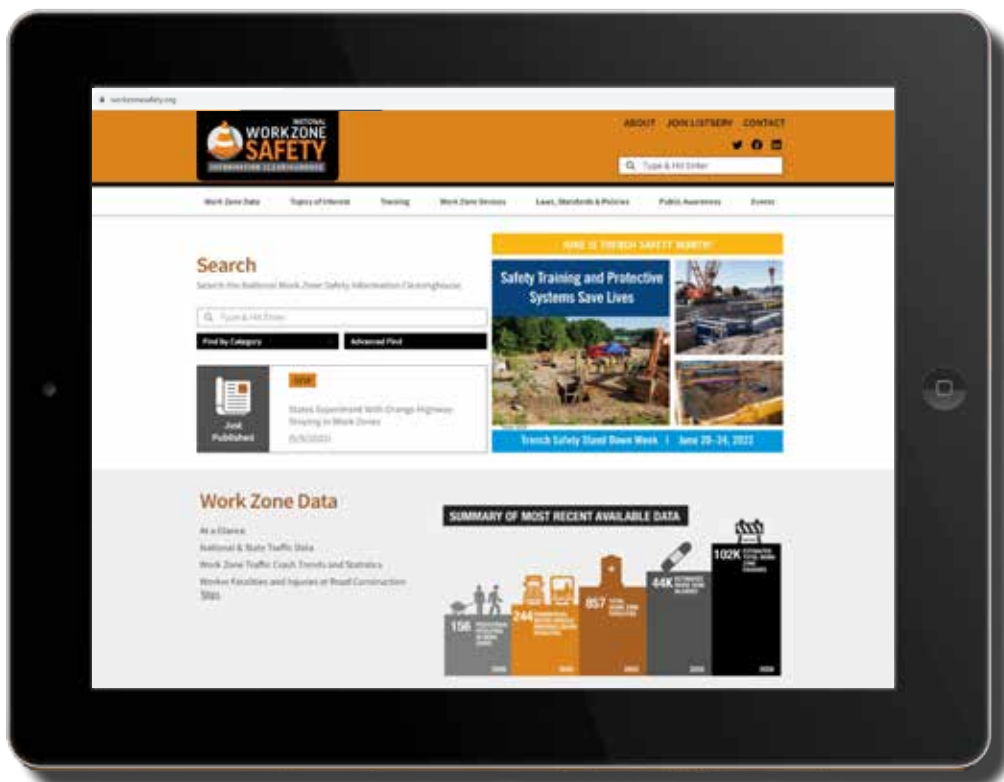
workzonesafety.org

NATIONAL WORKZONE SAFETY INFORMATION CLEARINGHOUSE

ABOUT JOIN LISTSERV CONTACT

Type & Hit Enter

Work Zone Data Topics of Interest Training Work Zone Devices Laws, Standards & Policies Public Awareness Events

JUNE IS TRENCH SAFETY MONTH!

Safety Training and Protective Systems Save Lives

Trench Safety Stand Down Week | June 20–24, 2022

Search

Search the National Work Zone Safety Information Clearinghouse

Type & Hit Enter

Find by Category

Advanced Find

Just Published

NEW

States Experiment With Orange Highway Striping in Work Zones

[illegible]

Work Zone Data

At a Glance

National & State Traffic Data

Work Zone Traffic Crash Trends and Statistics

Worker Fatalities and Injuries at Road Construction Sites

SUMMARY OF MOST RECENT AVAILABLE DATA

156 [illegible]

244 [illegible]

857 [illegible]

44K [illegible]

102K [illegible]